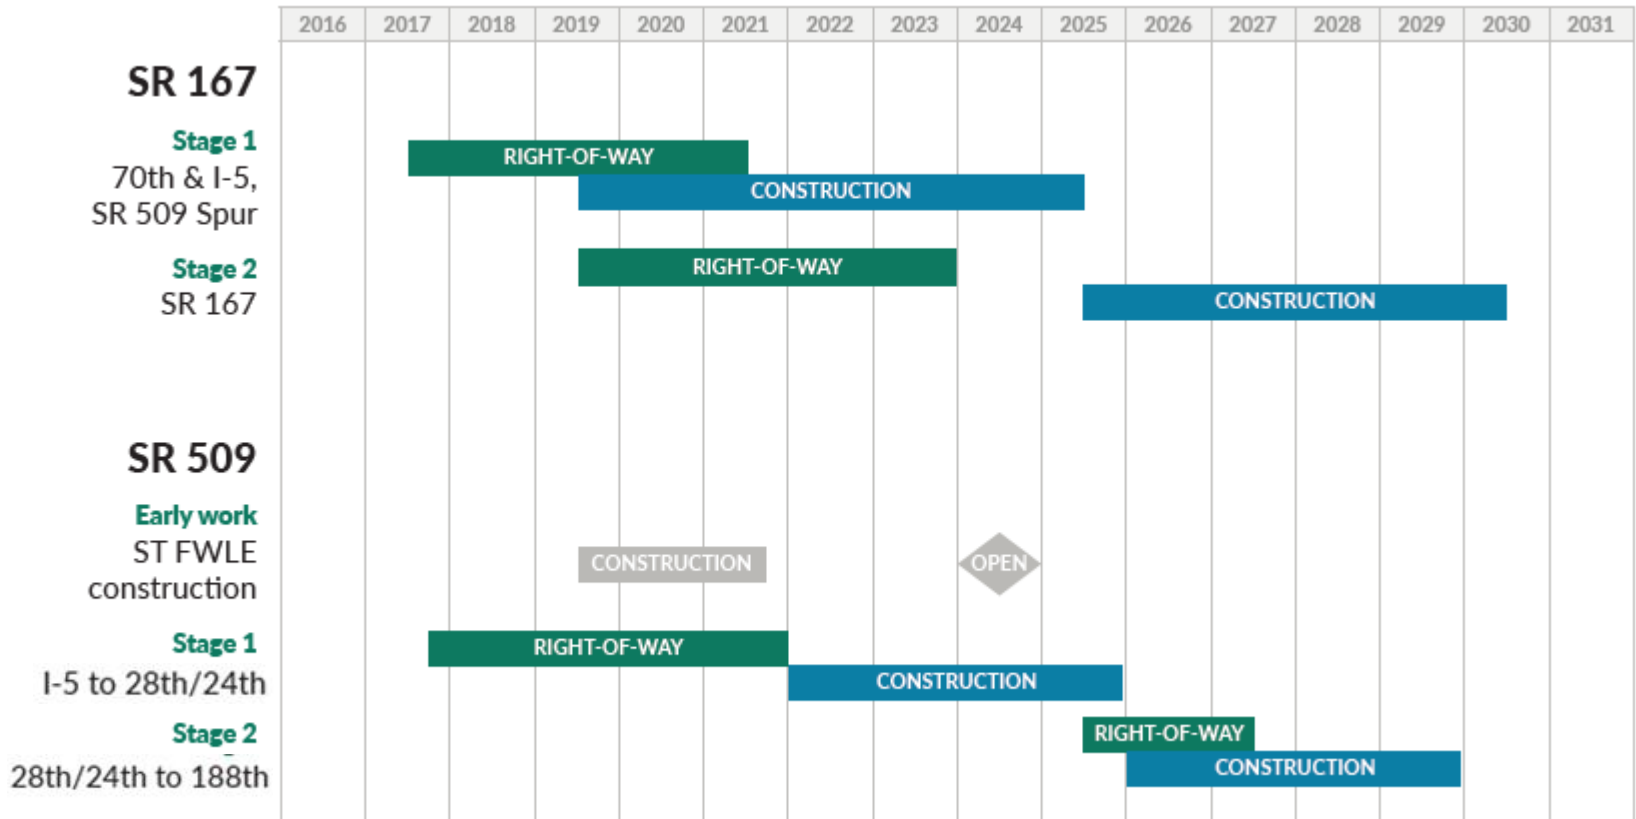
| 2016 | 2017 | 2018 | 2019 | 2020 | 2021 | 2022 | 2023 | 2024 | 2025 | 2026 | 2027 | 2028 | 2029 | 2030 | 2031 |
|---|---|---|---|---|---|---|---|---|---|---|---|---|---|---|---|

SR 167

Stage 1
70th & I-5, SR 509 Spur

RIGHT-OF-WAY
CONSTRUCTION

Stage 2
SR 167

RIGHT-OF-WAY
CONSTRUCTION

SR 509

Early work
ST FWLE construction

CONSTRUCTION
OPEN

Stage 1
I-5 to 28th/24th

RIGHT-OF-WAY
CONSTRUCTION

Stage 2
28th/24th to 188th

RIGHT-OF-WAY
CONSTRUCTION